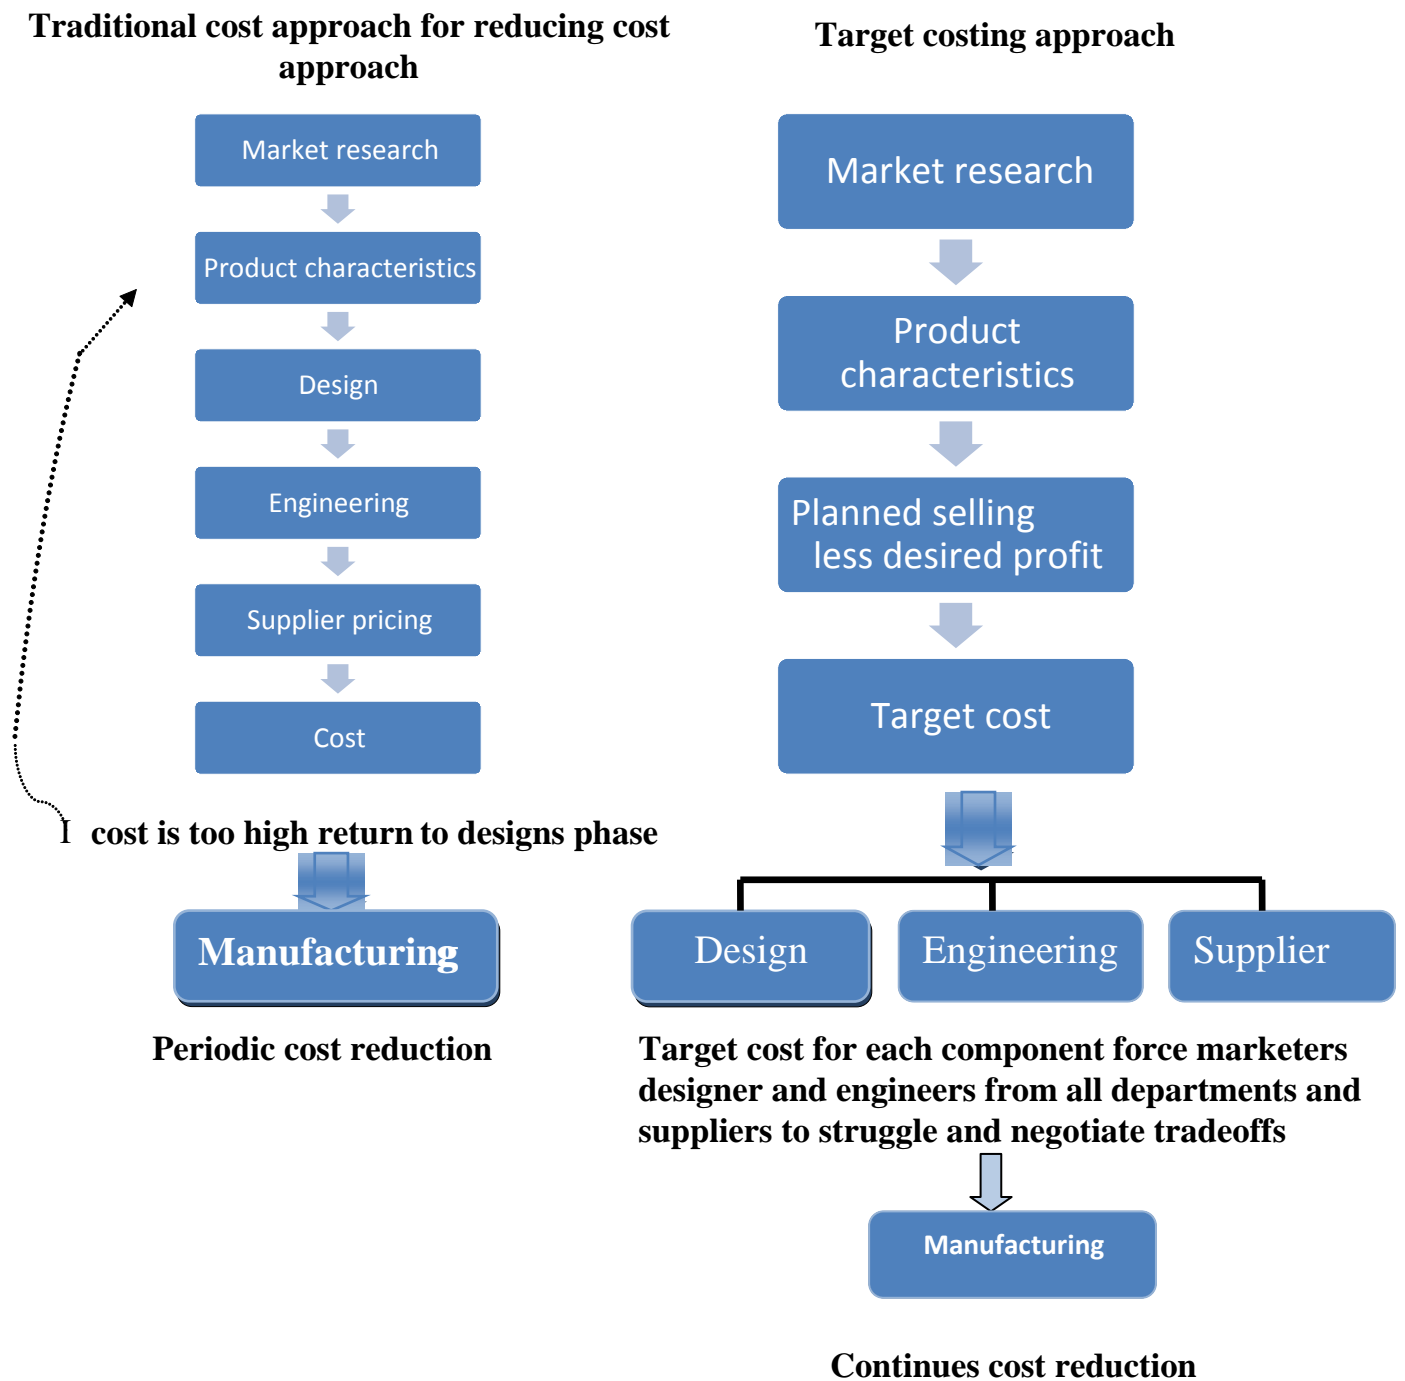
Traditional cost approach for reducing cost approach

Market research

Product characteristics

Design

Engineering

Supplier pricing

Cost

I cost is too high return to designs phase

Manufacturing

Periodic cost reduction

Target costing approach

Market research

Product characteristics

Planned selling less desired profit

Target cost

Design

Engineering

Supplier

Target cost for each component force marketers designer and engineers from all departments and suppliers to struggle and negotiate tradeoffs

Manufacturing

Continues cost reduction